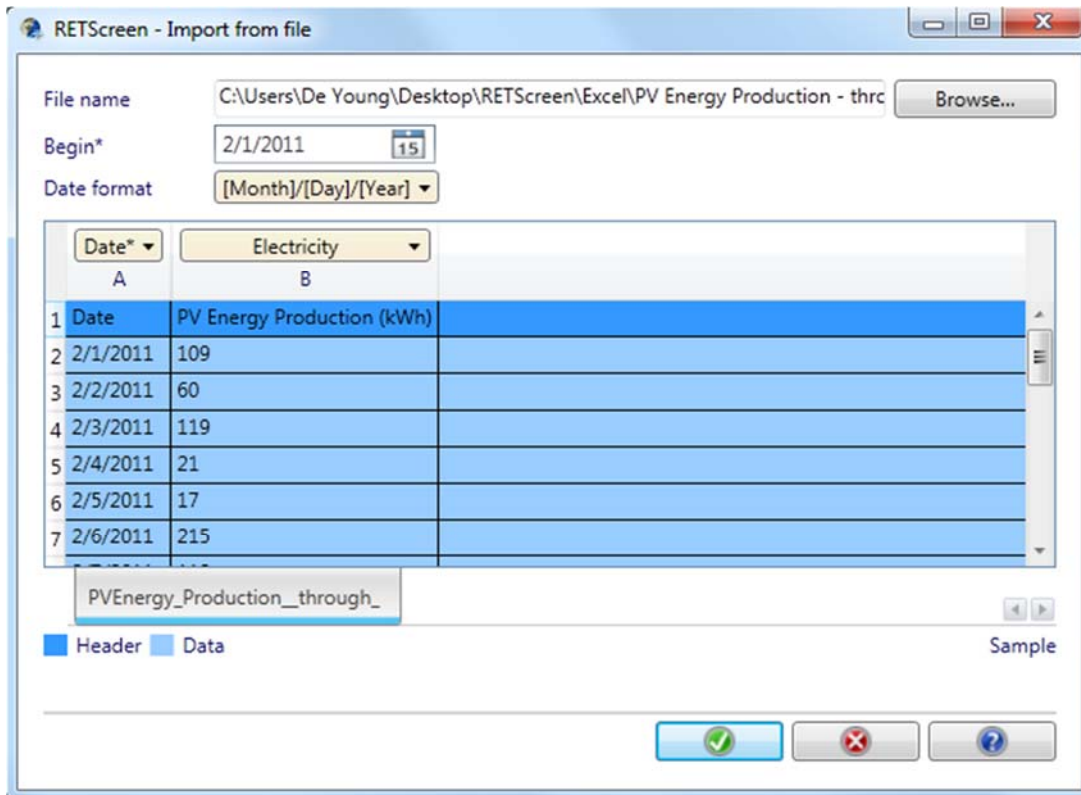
RETScreen - Import from file

File name C:\Users\De Young\Desktop\RETScreen\Excel\PV Energy Production - thrc Browse...

Begin* 2/1/2011 15

Date format [Month]/[Day]/[Year]

| | Date* A | Electricity B | |
|---|---|---|---|
| 1 | Date | PV Energy Production (kWh) | |
| 2 | 2/1/2011 | 109 | |
| 3 | 2/2/2011 | 60 | |
| 4 | 2/3/2011 | 119 | |
| 5 | 2/4/2011 | 21 | |
| 6 | 2/5/2011 | 17 | |
| 7 | 2/6/2011 | 215 | |

PVEnergy_Production__through_

Header Data Sample